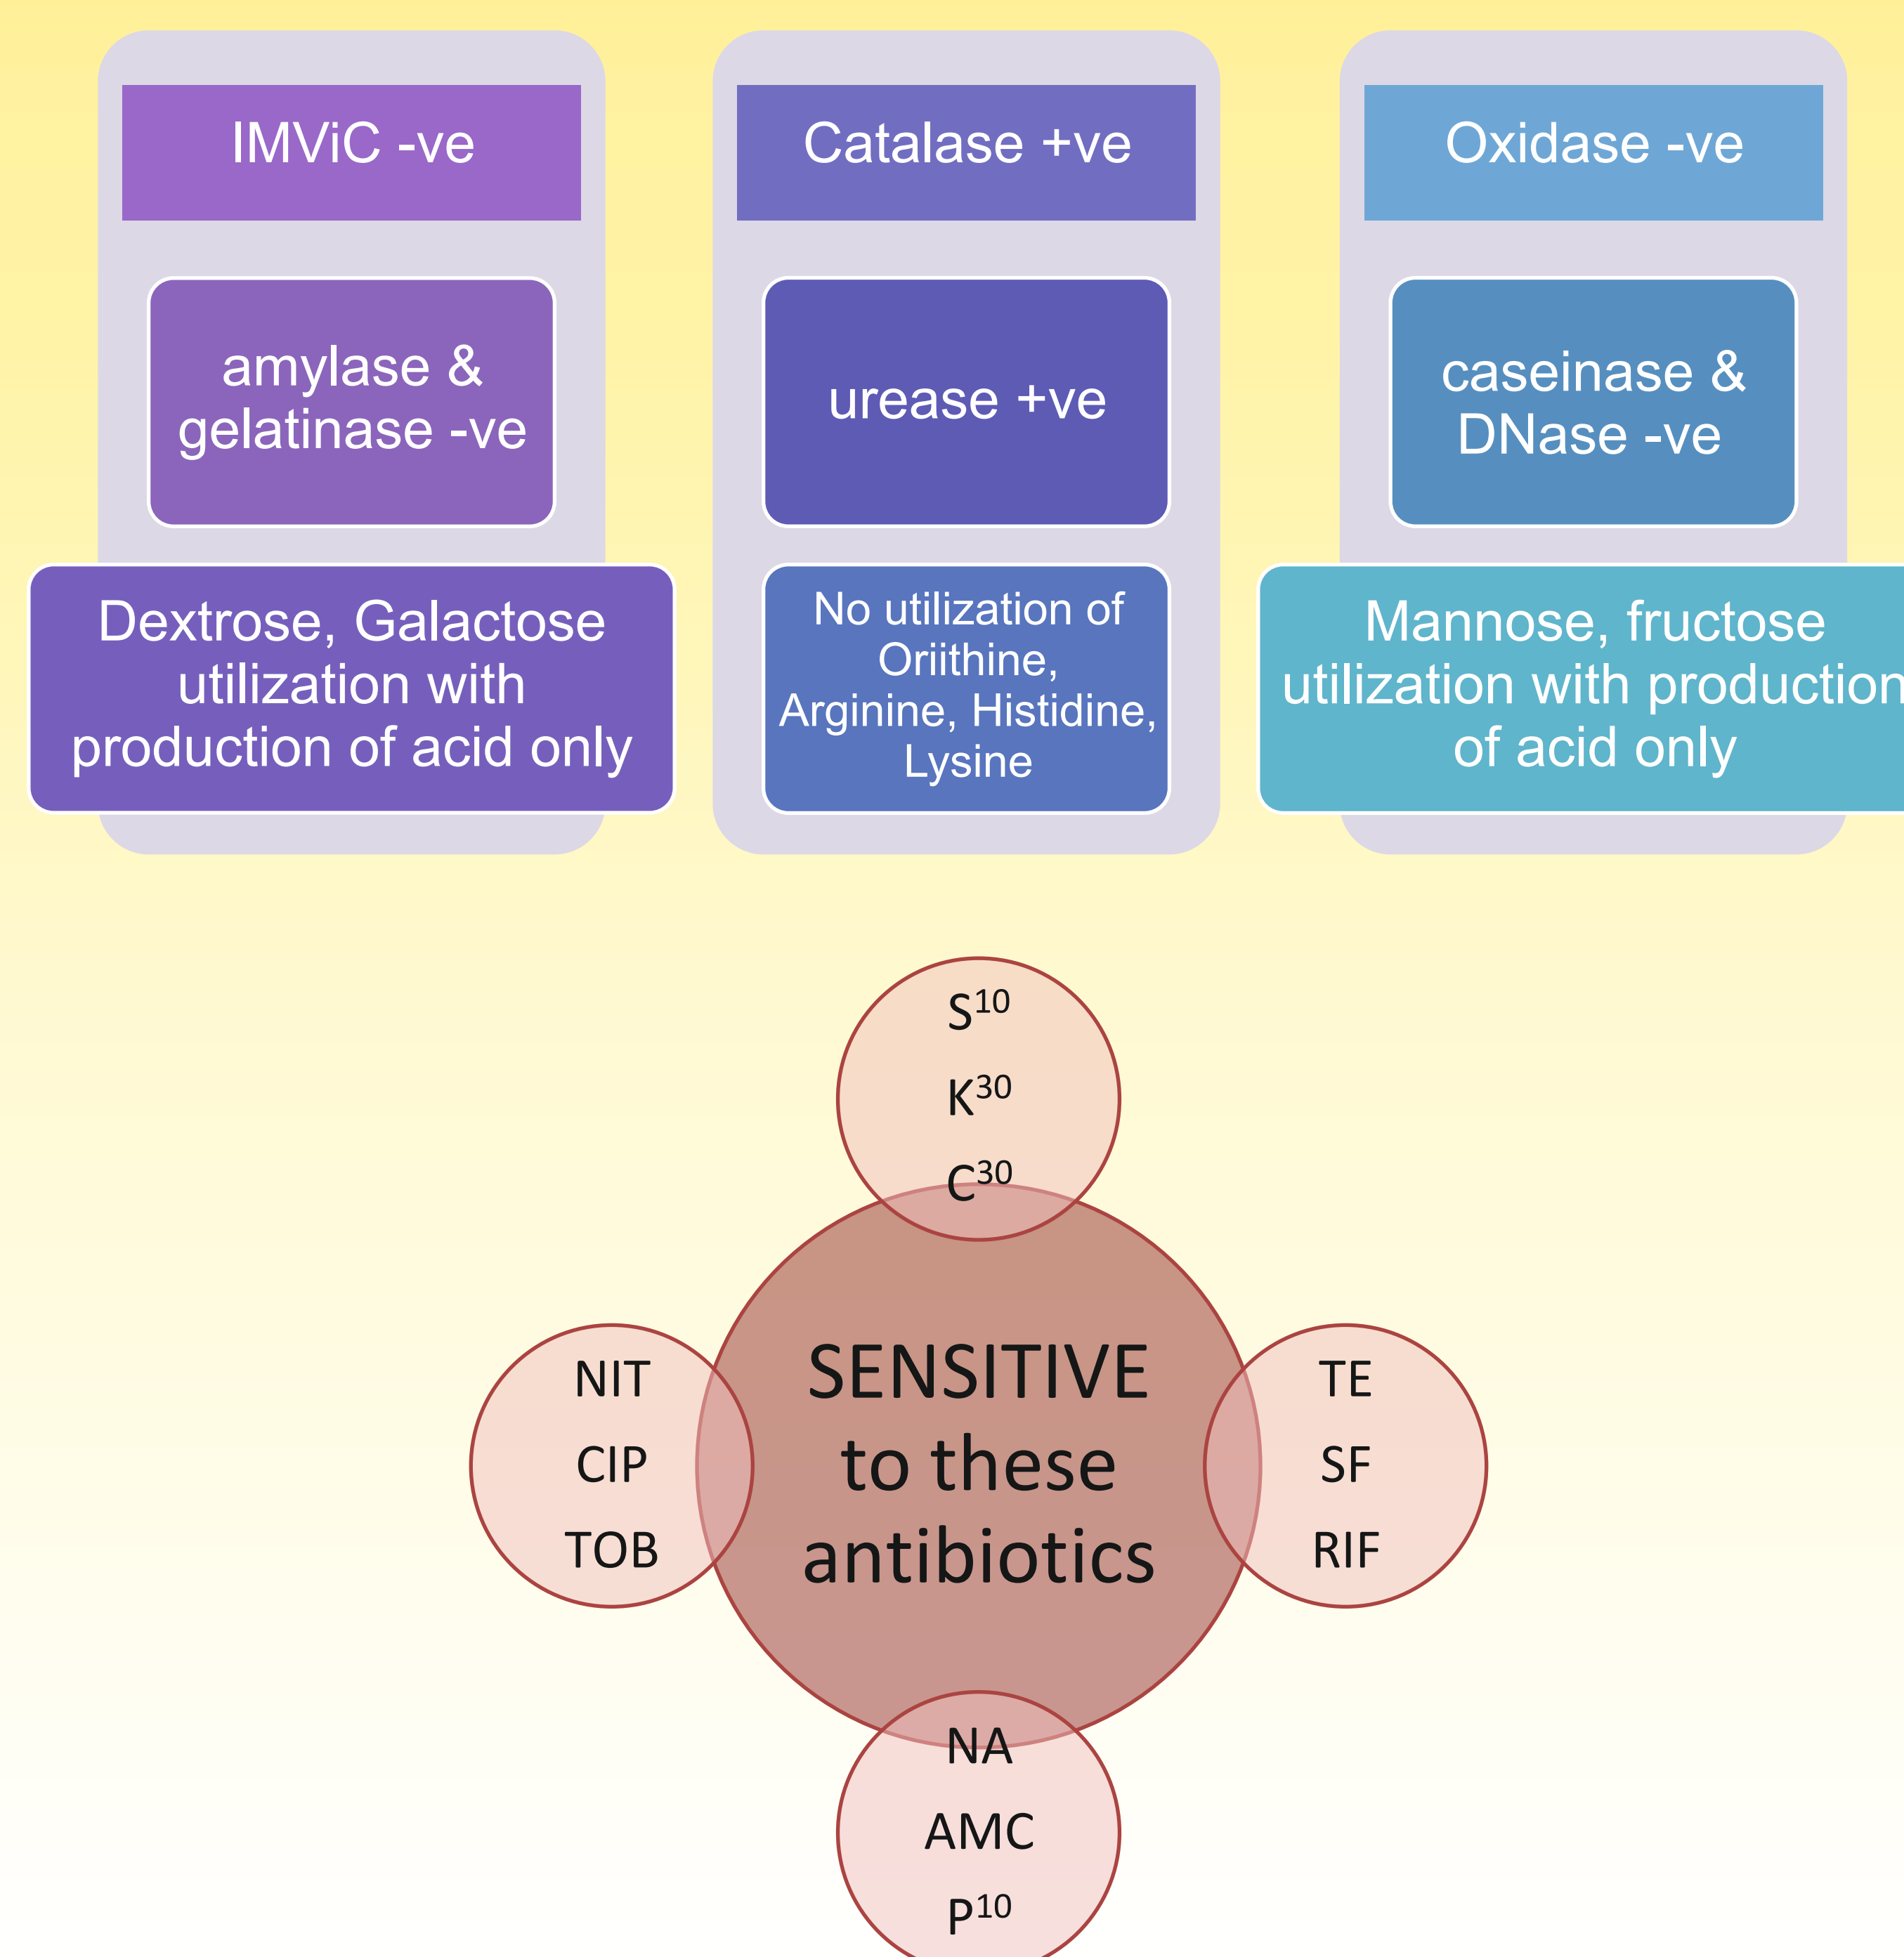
IMViC -ve

amylase & gelatinase -ve

Dextrose, Galactose utilization with production of acid only

Catalase +ve

urease +ve

No utilization of Oriithine, Arginine, Histidine, Lysine

Oxidase -ve

caseinase & DNase -ve

Mannose, fructose utilization with production of acid only

$S^{10}$
$K^{30}$
$C^{30}$

NIT
CIP
TOB

SENSITIVE to these antibiotics

TE
SF
RIF

NA
AMC
$P^{10}$